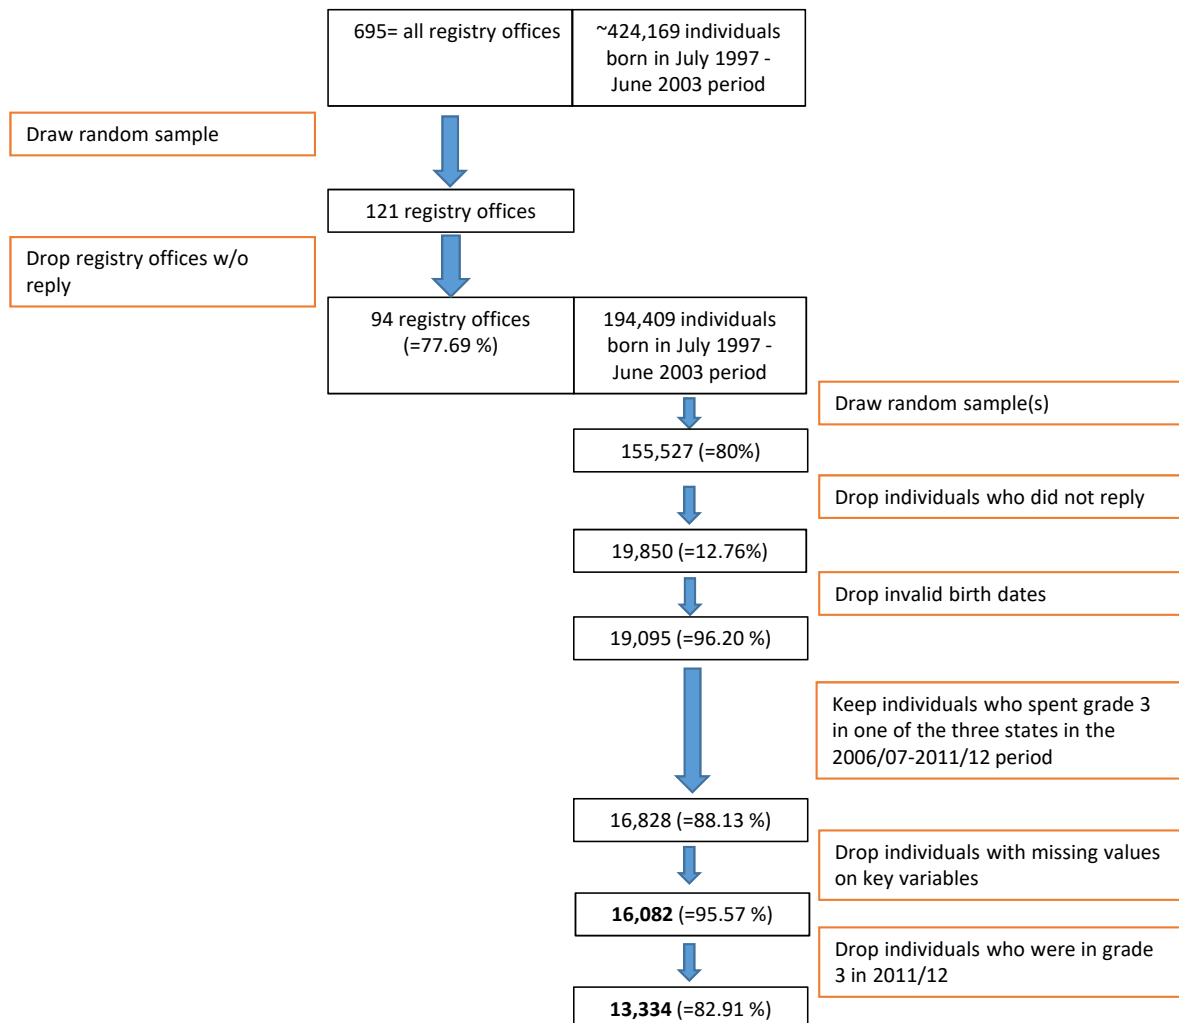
695= all registry offices

~424,169 individuals born in July 1997 - June 2003 period

Draw random sample

121 registry offices

Drop registry offices w/o reply

94 registry offices (=77.69 %)

194,409 individuals born in July 1997 - June 2003 period

Draw random sample(s)

155,527 (=80%)

Drop individuals who did not reply

19,850 (=12.76%)

Drop invalid birth dates

19,095 (=96.20 %)

Keep individuals who spent grade 3 in one of the three states in the 2006/07-2011/12 period

16,828 (=88.13 %)

Drop individuals with missing values on key variables

**16,082** (=95.57 %)

Drop individuals who were in grade 3 in 2011/12

**13,334** (=82.91 %)